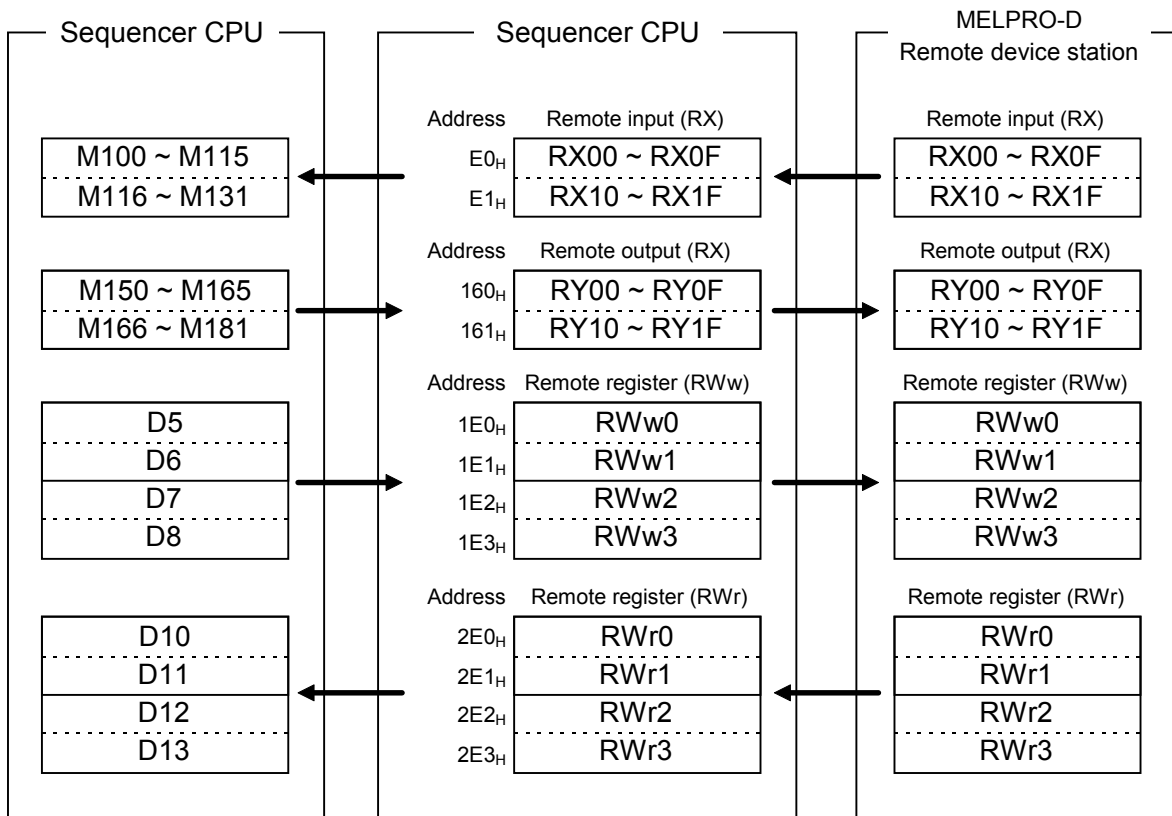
Sequencer CPU

M100 ~ M115
M116 ~ M131

M150 ~ M165
M166 ~ M181

D5
D6
D7
D8

D10
D11
D12
D13

Sequencer CPU

Address Remote input (RX)
$E0_H$ RX00 ~ RX0F
$E1_H$ RX10 ~ RX1F

Address Remote output (RX)
$160_H$ RY00 ~ RY0F
$161_H$ RY10 ~ RY1F

Address Remote register (RWw)
$1E0_H$ RWw0
$1E1_H$ RWw1
$1E2_H$ RWw2
$1E3_H$ RWw3

Address Remote register (RWr)
$2E0_H$ RWr0
$2E1_H$ RWr1
$2E2_H$ RWr2
$2E3_H$ RWr3

MELPRO-D
Remote device station

Remote input (RX)
RX00 ~ RX0F
RX10 ~ RX1F

Remote output (RX)
RY00 ~ RY0F
RY10 ~ RY1F

Remote register (RWw)
RWw0
RWw1
RWw2
RWw3

Remote register (RWr)
RWr0
RWr1
RWr2
RWr3